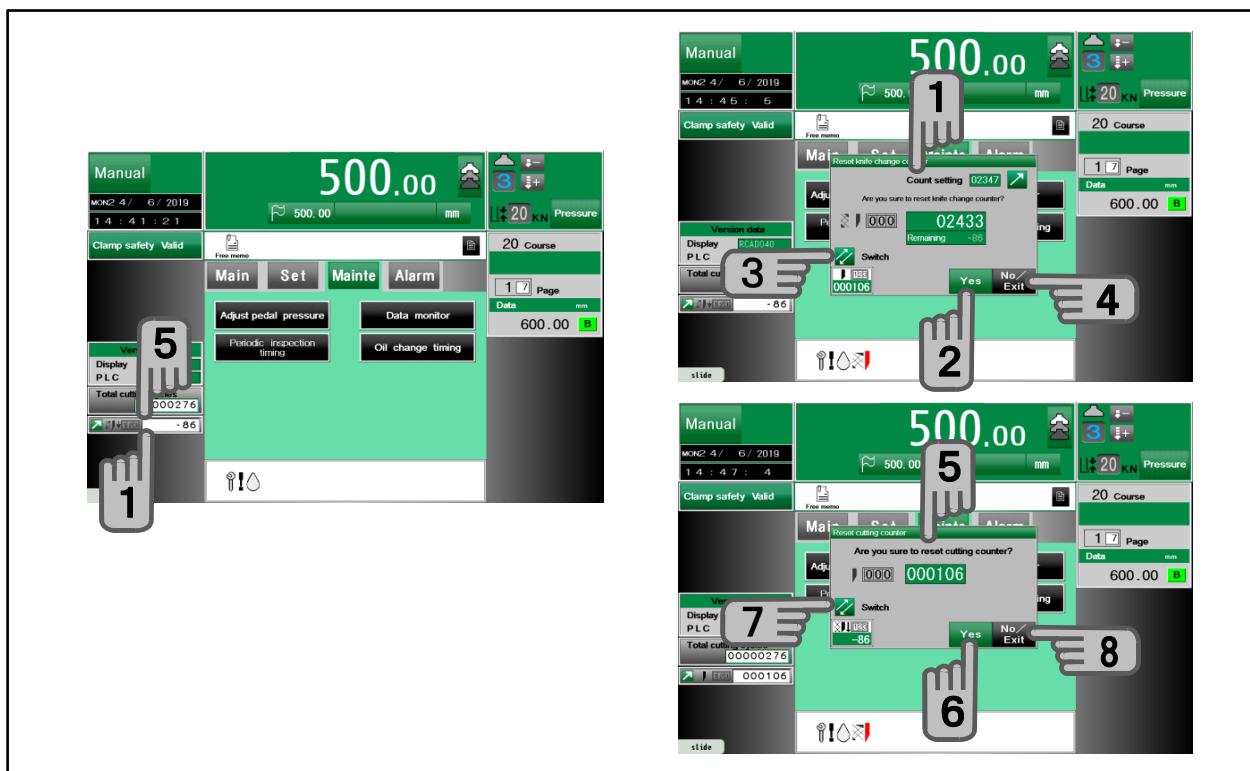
Manual
MON2 4/ 6/ 2019
14 : 41 : 21
500.00
500.00 mm
3
20 KN Pressure
Clamp safety Valid
Free memo
20 Course
1 7 Page
Data mm
600.00 B
Main Set Mainte Alarm
Adjust pedal pressure
Data monitor
Periodic inspection timing
Oil change timing
Ver
Display
PLC
Total cutt
0000276
-86
5
1

Manual
MON2 4/ 6/ 2019
14 : 45 : 5
500.00
500. mm
3
20 KN Pressure
Clamp safety Valid
Free memo
20 Course
1 7 Page
Data mm
600.00 B
Version data
Display RCAD040
PLC
Total cu
-86
Reset knife change counter
Count setting 02347
Are you sure to reset knife change counter?
000
02433
Remaining -86
Switch
000106
Yes
No/ Exit
slide
1
2
3
4

Manual
MON2 4/ 6/ 2019
14 : 47 : 4
500.00
500. mm
3
20 KN Pressure
Clamp safety Valid
Free memo
20 Course
1 7 Page
Data mm
600.00 B
Reset cutting counter
Are you sure to reset cutting counter?
000
000106
Switch
-86
Yes
No/ Exit
Ver
Display
PLC
Total cutti
00000276
000106
slide
5
6
7
8